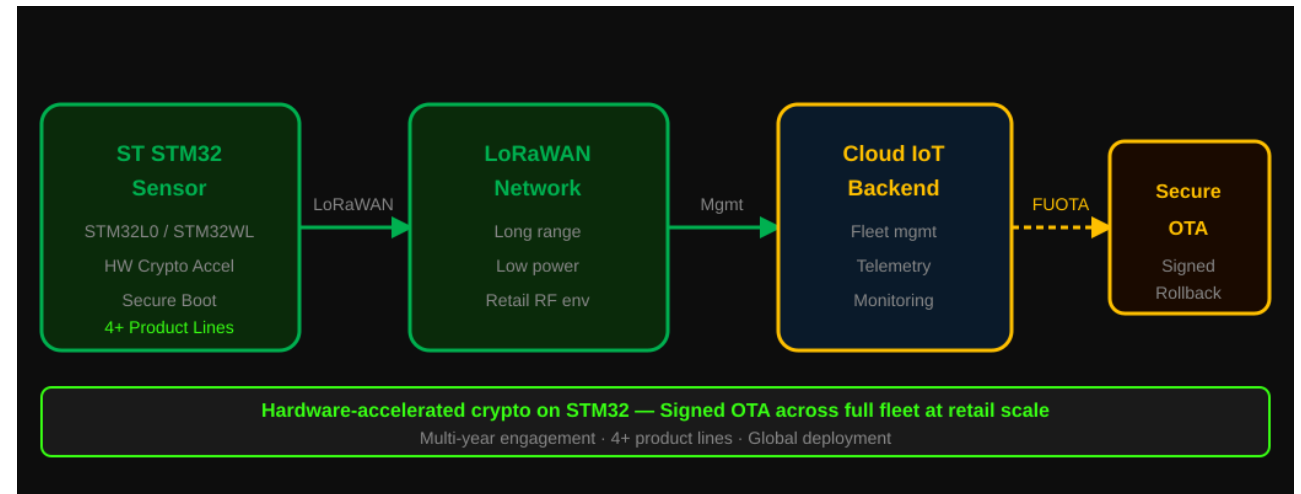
ST STM32
Sensor
STM32L0 / STM32WL
HW Crypto Accel
Secure Boot
4+ Product Lines

LoRaWAN

LoRaWAN
Network
Long range
Low power
Retail RF env

Mgmt

Cloud IoT
Backend
Fleet mgmt
Telemetry
Monitoring

FUOTA

Secure
OTA
Signed
Rollback

Hardware-accelerated crypto on STM32 — Signed OTA across full fleet at retail scale
Multi-year engagement · 4+ product lines · Global deployment